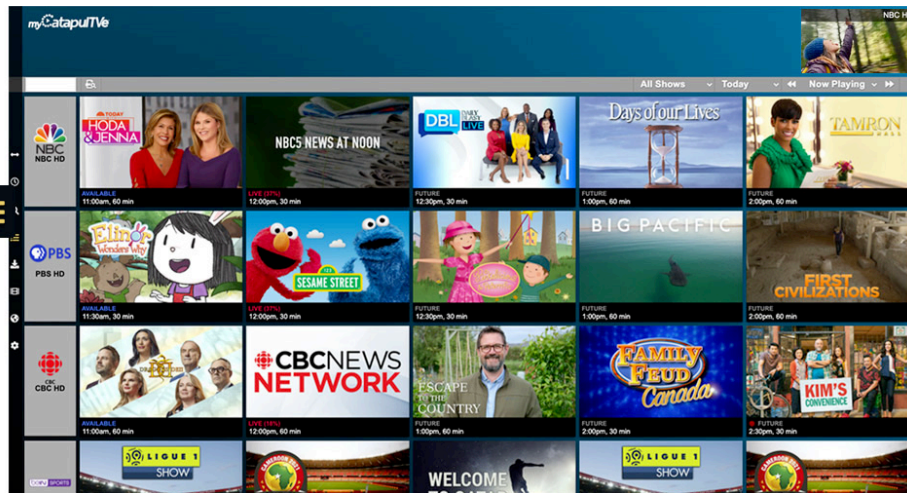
myCatapulTVe

NBC HD

All Shows Today Now Playing

NBC
NBC HD

TODAY HODA & JENNA
AVAILABLE
11:00am, 60 min

NBC5 NEWS AT NOON
LIVE (37%)
12:00pm, 30 min

DBL DAILY BLAST LIVE
FUTURE
12:30pm, 30 min

Days of our Lives
FUTURE
1:00pm, 60 min

TAMRON
FUTURE
2:00pm, 60 min

PBS
PBS HD

Elinor Wonders Why
AVAILABLE
11:30am, 30 min

SESAME STREET
LIVE (37%)
12:00pm, 30 min

FUTURE
12:30pm, 30 min

BIG PACIFIC
FUTURE
1:00pm, 60 min

FIRST CIVILIZATIONS
FUTURE
2:00pm, 60 min

CBC
CBC HD

AVAILABLE
11:00am, 60 min

CBC NEWS NETWORK
LIVE (18%)
12:00pm, 60 min

ESCAPE TO THE COUNTRY
FUTURE
1:00pm, 60 min

FAMILY FEUD Canada
FUTURE
2:00pm, 30 min

KIM'S CONVENIENCE
FUTURE
2:30pm, 30 min

beIN SPORTS

LIGUE 1 SHOW

CAMEROON 2021

WELCOME TO CAT

LIGUE 1 SHOW

CAMEROON 2021